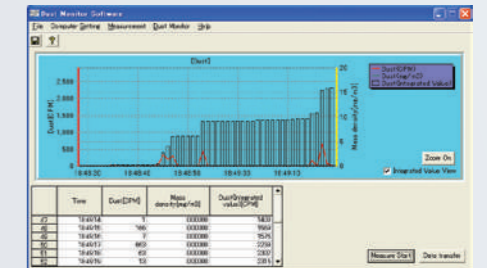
Dust Monitor Software

File Computer Setting Measurement Dust Monitor Help

Dust1

2,500
2,000
1,500
1,000
500
0

Dust[CPM]

20
15
10
5
0

Mass density[mg/m3]

18:49:30
18:49:40
18:49:50
18:49:00
18:49:10

Dust1[CPM]
Dust1[mg/m3]
Dust1[Integrated Value]

Zoom On

Integrated Value View

| | Time | Dust[CPM] | Mass density[mg/m3] | Dust[Integrated value][CPM] |
|---|---|---|---|---|
| 43 | 18:49:14 | 7 | 0.00000 | 1403 |
| 44 | 18:49:15 | 166 | 0.00000 | 1569 |
| 45 | 18:49:16 | 7 | 0.00000 | 1576 |
| 46 | 18:49:17 | 663 | 0.00000 | 2239 |
| 47 | 18:49:18 | 63 | 0.00000 | 2302 |
| 48 | 18:49:19 | 13 | 0.00000 | 2315 |

Measure Start
Data transfer